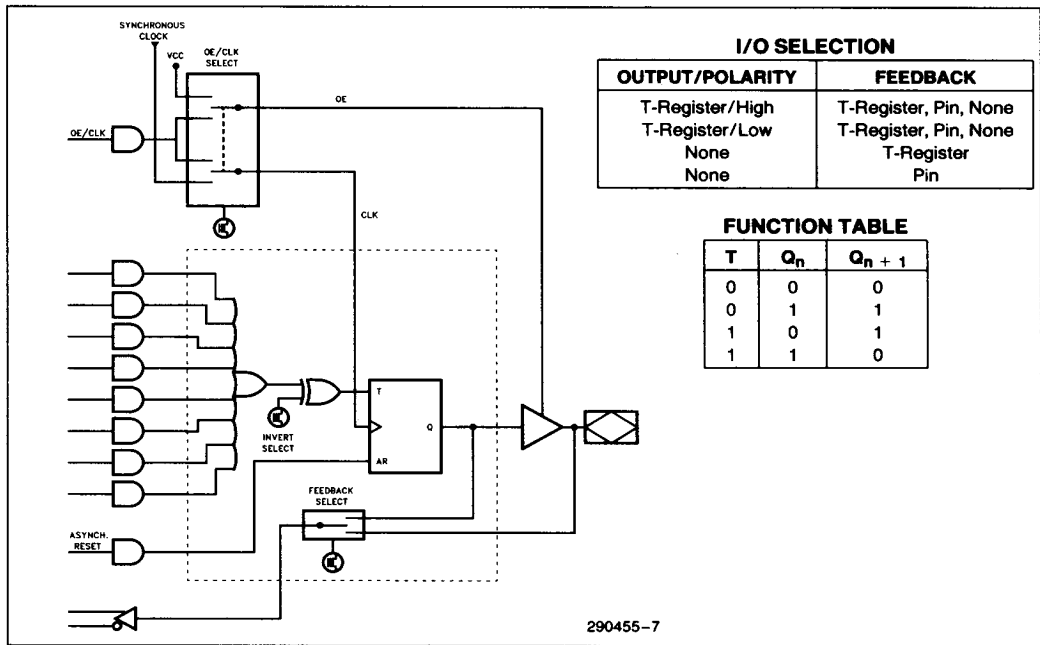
SYNCHRONOUS CLOCK

VCC

OE/CLK SELECT

OE

OE/CLK

CLK

T

Q

AR

INVERT SELECT

FEEDBACK SELECT

ASYNCH. RESET

I/O SELECTION

| OUTPUT/POLARITY | FEEDBACK |
|---|---|
| T-Register/High | T-Register, Pin, None |
| T-Register/Low | T-Register, Pin, None |
| None | T-Register |
| None | Pin |

FUNCTION TABLE

| T | $Q_n$ | $Q_{n+1}$ |
|---|---|---|
| 0 | 0 | 0 |
| 0 | 1 | 1 |
| 1 | 0 | 1 |
| 1 | 1 | 0 |

290455–7